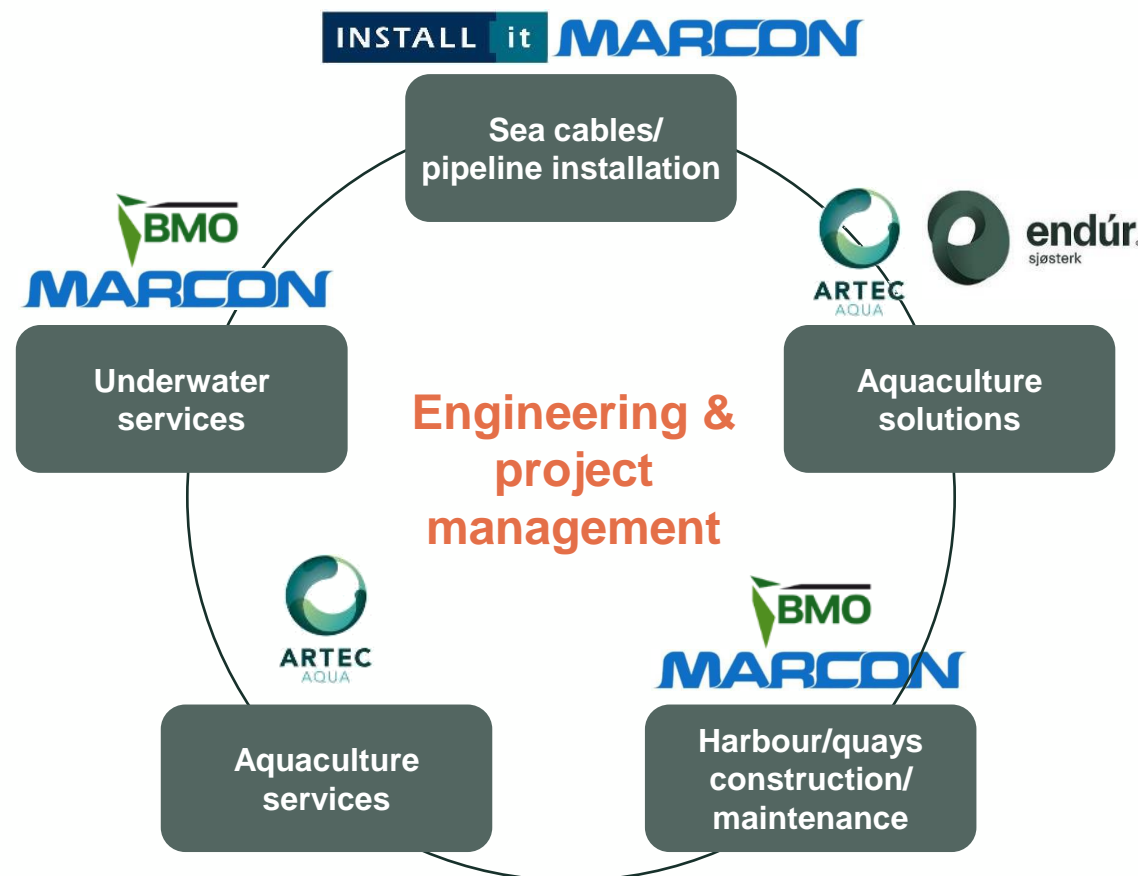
INSTALL it MARCON

Sea cables/ pipeline installation

ARTEC AQUA

endúr sjøsterk

Aquaculture solutions

BMO MARCON

Underwater services

Engineering & project management

ARTEC AQUA

BMO MARCON

Aquaculture services

Harbour/quays construction/ maintenance